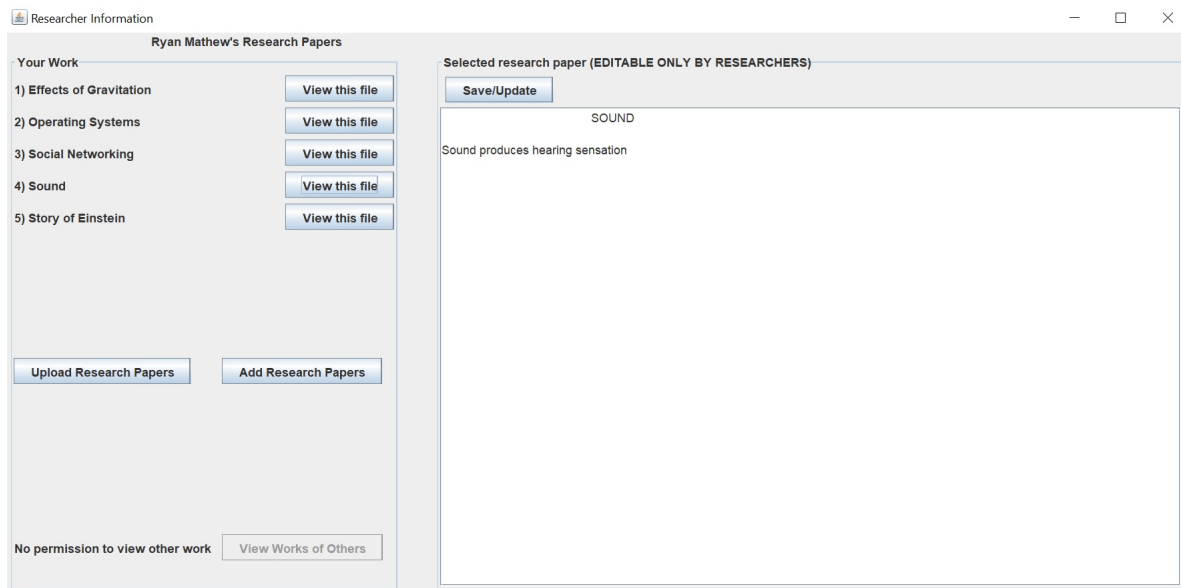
Researcher Information

Ryan Mathew's Research Papers

Your Work

1) Effects of Gravitation
View this file

2) Operating Systems
View this file

3) Social Networking
View this file

4) Sound
View this file

5) Story of Einstein
View this file

Upload Research Papers
Add Research Papers

No permission to view other work
View Works of Others

Selected research paper (EDITABLE ONLY BY RESEARCHERS)

Save/Update

SOUND

Sound produces hearing sensation